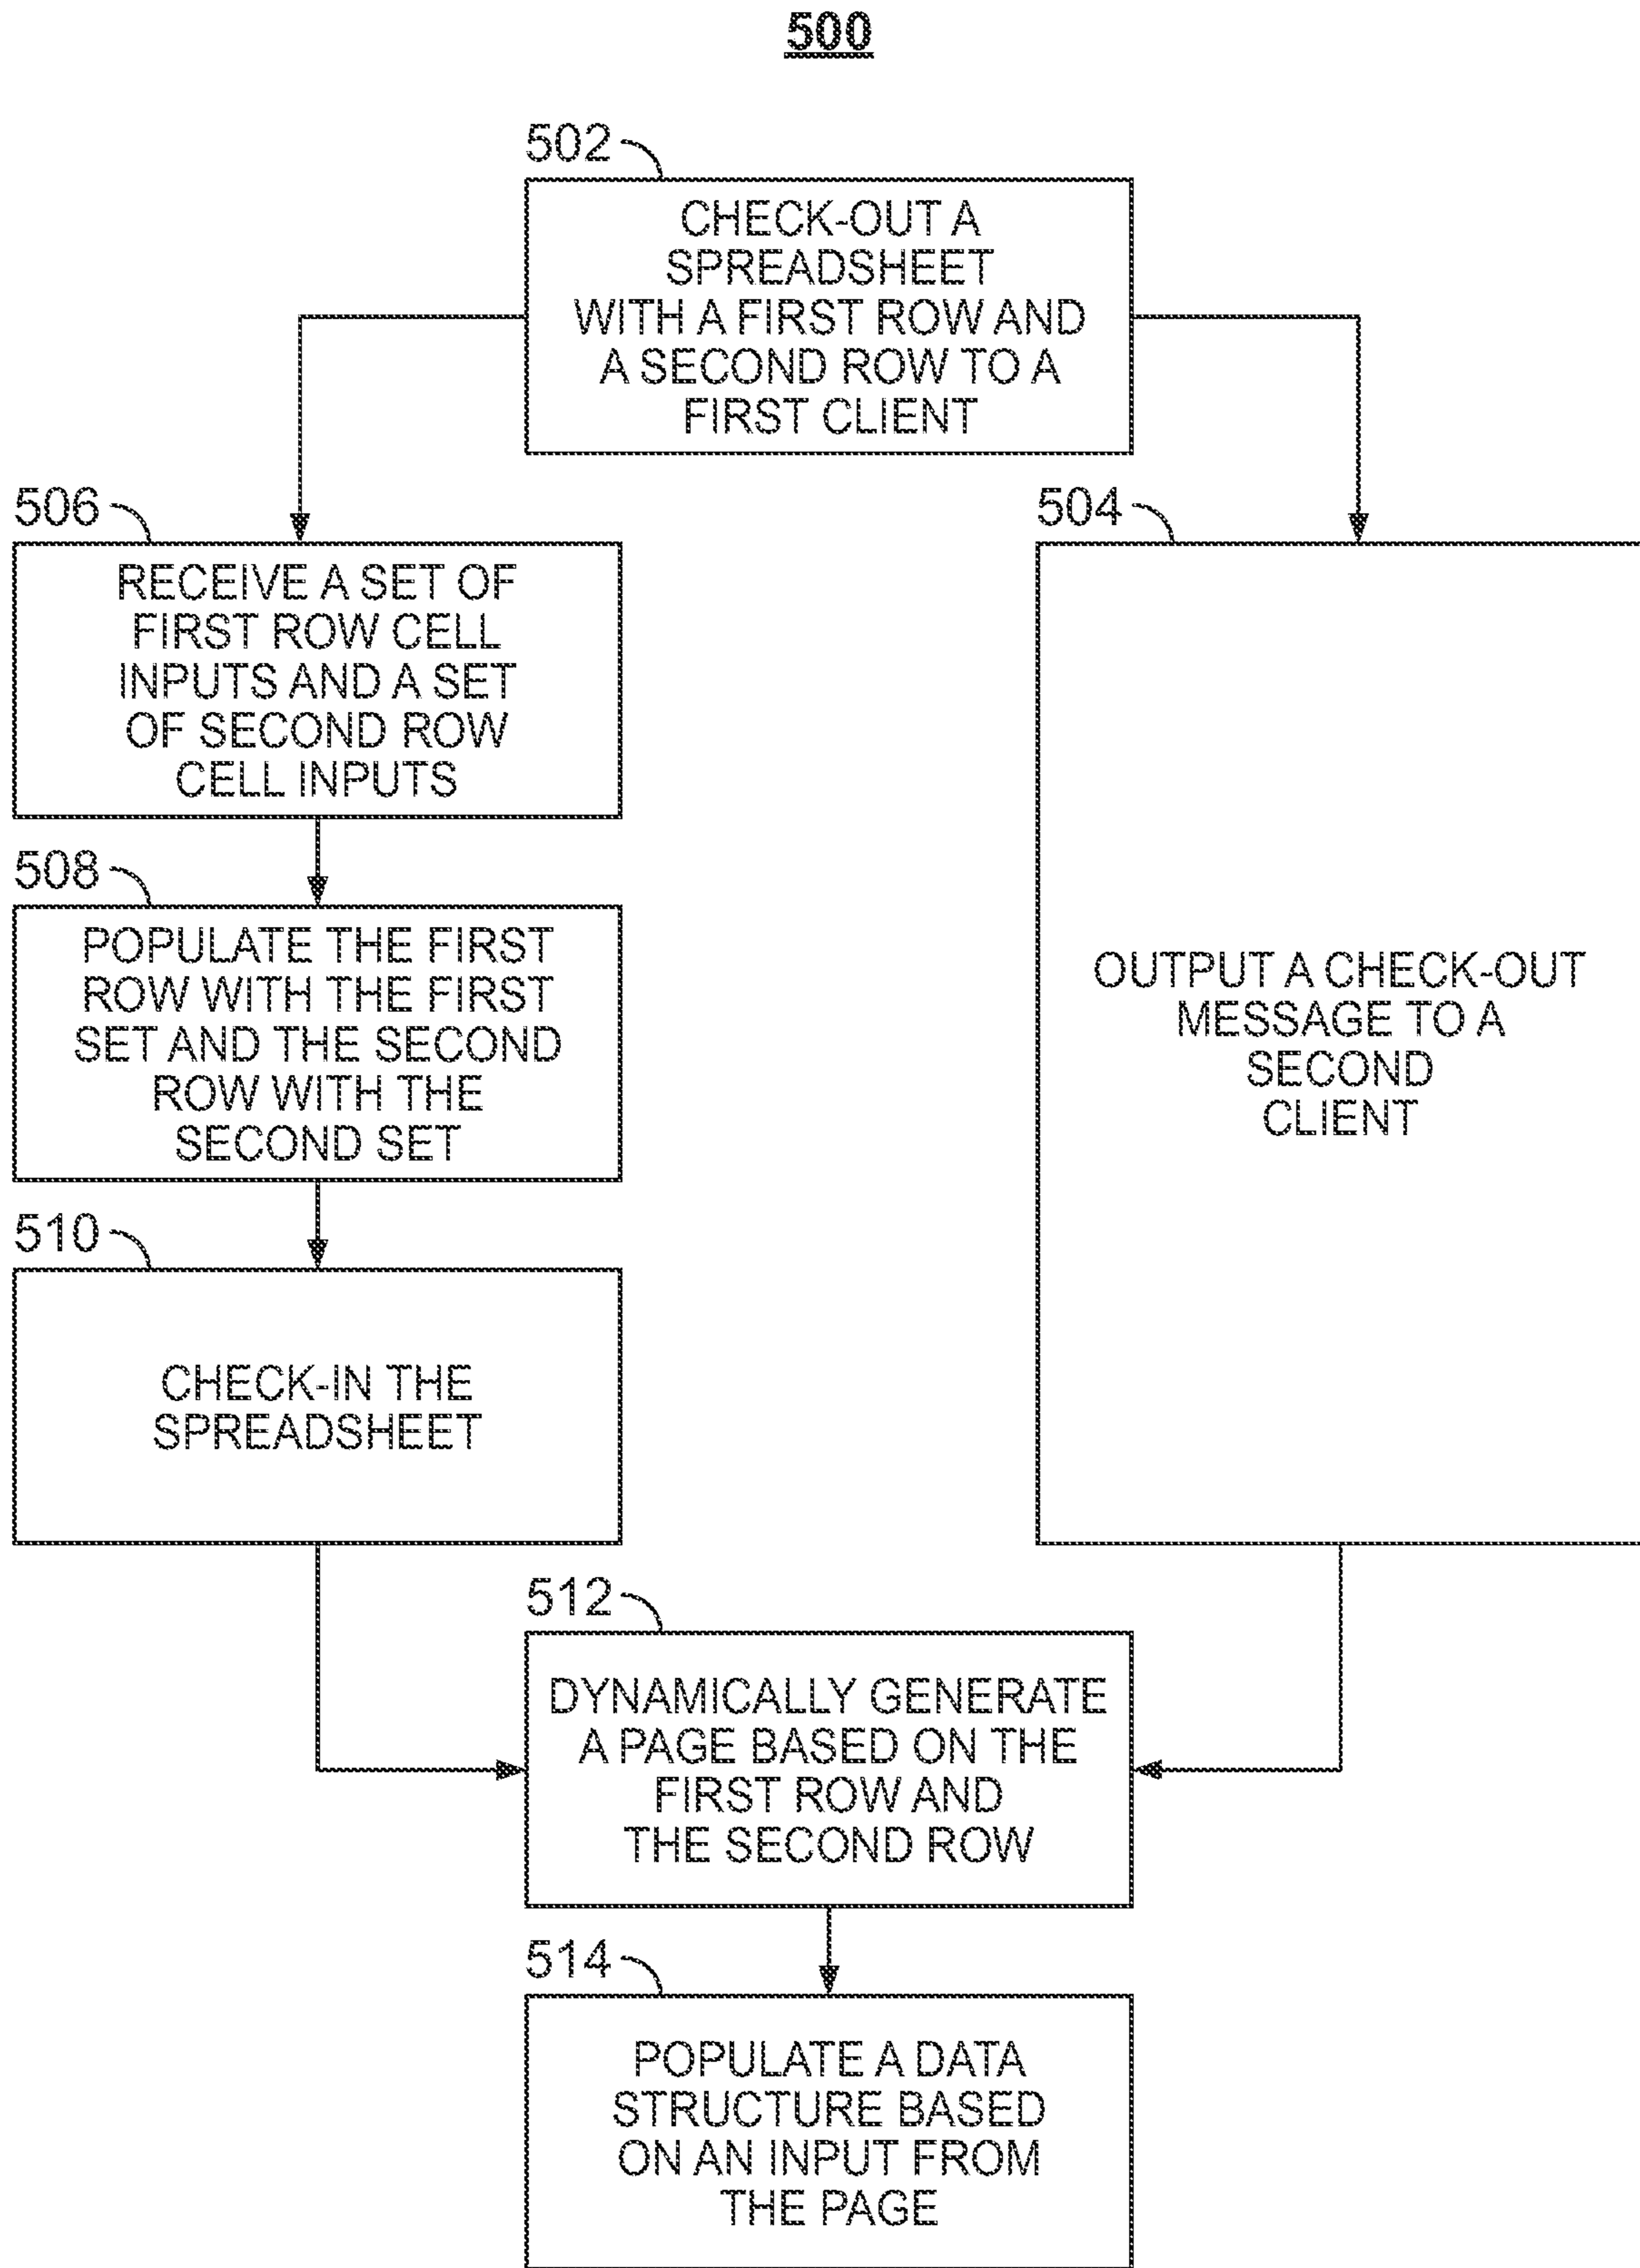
500

502

CHECK-OUT A SPREADSHEET WITH A FIRST ROW AND A SECOND ROW TO A FIRST CLIENT

506

RECEIVE A SET OF FIRST ROW CELL INPUTS AND A SET OF SECOND ROW CELL INPUTS

508

POPULATE THE FIRST ROW WITH THE FIRST SET AND THE SECOND ROW WITH THE SECOND SET

510

CHECK-IN THE SPREADSHEET

504

OUTPUT A CHECK-OUT MESSAGE TO A SECOND CLIENT

512

DYNAMICALLY GENERATE A PAGE BASED ON THE FIRST ROW AND THE SECOND ROW

514

POPULATE A DATA STRUCTURE BASED ON AN INPUT FROM THE PAGE